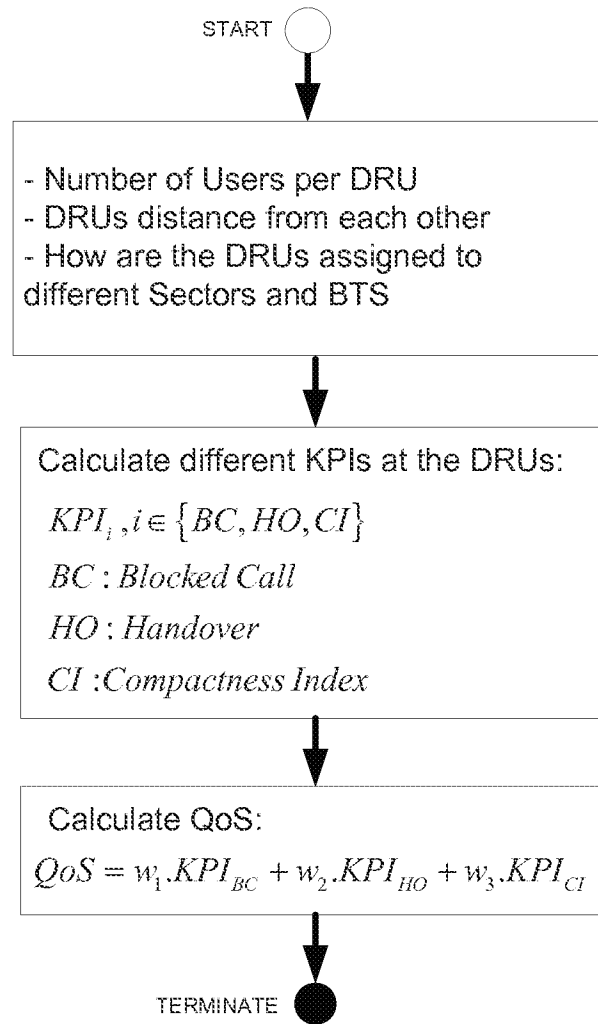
START

- Number of Users per DRU
- DRUs distance from each other
- How are the DRUs assigned to different Sectors and BTS

Calculate different KPIs at the DRUs:

$KPI_i, i \in \{BC, HO, CI\}$

$BC$ : $Blocked\ Call$

$HO$ : $Handover$

$CI$ : $Compactness\ Index$

Calculate QoS:

$QoS = w_1.KPI_{BC} + w_2.KPI_{HO} + w_3.KPI_{CI}$

TERMINATE